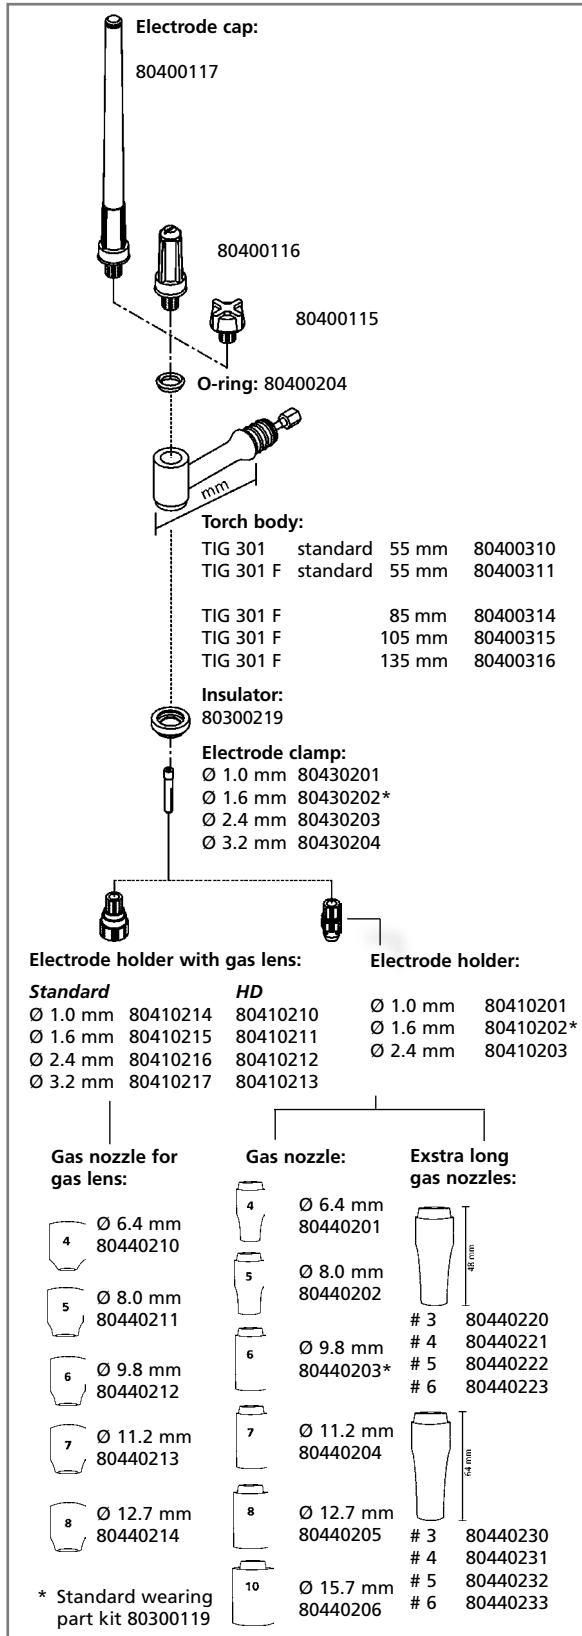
**Electrode cap:**

80400117

80400116

80400115

**O-ring:** 80400204

mm

**Torch body:**

| | | | |
|---|---|---|---|
| TIG 301 | standard | 55 mm | 80400310 |
| TIG 301 F | standard | 55 mm | 80400311 |
| TIG 301 F | | 85 mm | 80400314 |
| TIG 301 F | | 105 mm | 80400315 |
| TIG 301 F | | 135 mm | 80400316 |

**Insulator:**
80300219

**Electrode clamp:**
Ø 1.0 mm 80430201
Ø 1.6 mm 80430202*
Ø 2.4 mm 80430203
Ø 3.2 mm 80430204

**Electrode holder with gas lens:**

| *Standard* | | *HD* |
|---|---|---|
| Ø 1.0 mm | 80410214 | 80410210 |
| Ø 1.6 mm | 80410215 | 80410211 |
| Ø 2.4 mm | 80410216 | 80410212 |
| Ø 3.2 mm | 80410217 | 80410213 |

**Electrode holder:**

Ø 1.0 mm 80410201
Ø 1.6 mm 80410202*
Ø 2.4 mm 80410203

**Gas nozzle for gas lens:**

4 Ø 6.4 mm 80440210
5 Ø 8.0 mm 80440211
6 Ø 9.8 mm 80440212
7 Ø 11.2 mm 80440213
8 Ø 12.7 mm 80440214

**Gas nozzle:**

4 Ø 6.4 mm 80440201
5 Ø 8.0 mm 80440202
6 Ø 9.8 mm 80440203*
7 Ø 11.2 mm 80440204
8 Ø 12.7 mm 80440205
10 Ø 15.7 mm 80440206

**Exstra long gas nozzles:**

48 mm

# 3 80440220
# 4 80440221
# 5 80440222
# 6 80440223

64 mm

# 3 80440230
# 4 80440231
# 5 80440232
# 6 80440233

* Standard wearing part kit 80300119